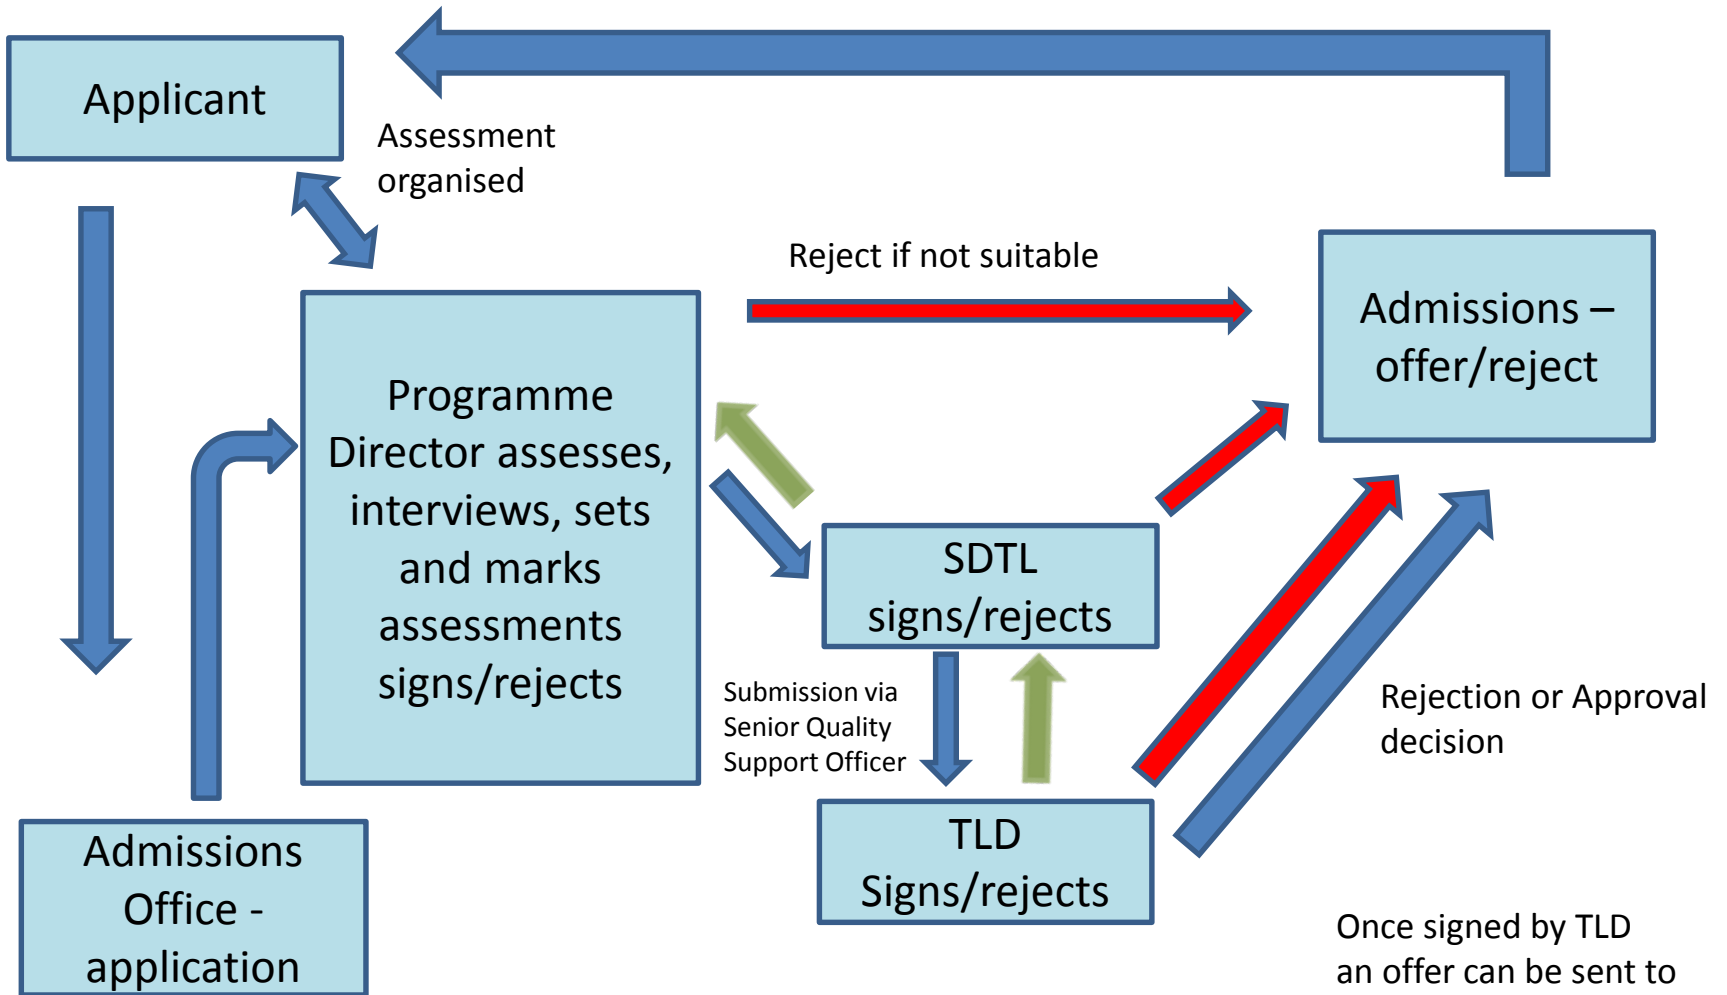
Applicant

Assessment organised

Reject if not suitable

Admissions – offer/reject

Programme Director assesses, interviews, sets and marks assessments signs/rejects

SDTL signs/rejects

Submission via Senior Quality Support Officer

Rejection or Approval decision

TLD Signs/rejects

Admissions Office - application

Once signed by TLD an offer can be sent to